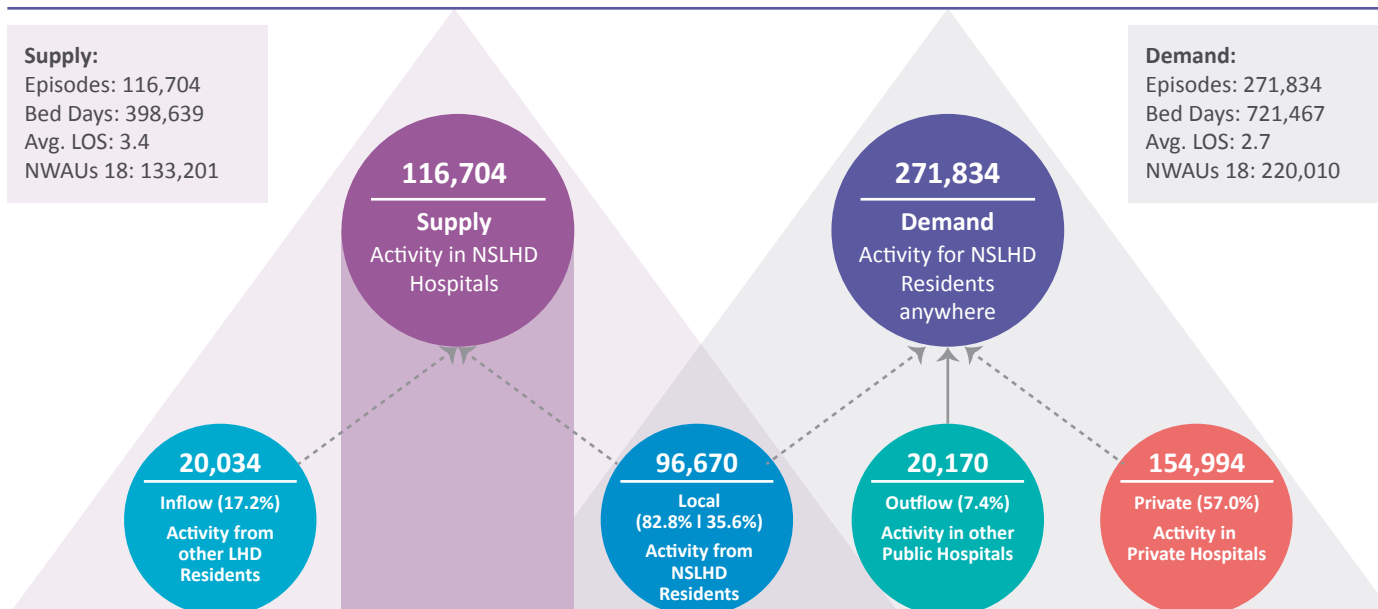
Supply:
Episodes: 116,704
Bed Days: 398,639
Avg. LOS: 3.4
NWAUs 18: 133,201

116,704
Supply
Activity in NSLHD Hospitals

271,834
Demand
Activity for NSLHD Residents anywhere

Demand:
Episodes: 271,834
Bed Days: 721,467
Avg. LOS: 2.7
NWAUs 18: 220,010

20,034
Inflow (17.2%)
Activity from other LHD Residents

96,670
Local
(82.8% I 35.6%)
Activity from NSLHD Residents

20,170
Outflow (7.4%)
Activity in other Public Hospitals

154,994
Private (57.0%)
Activity in Private Hospitals